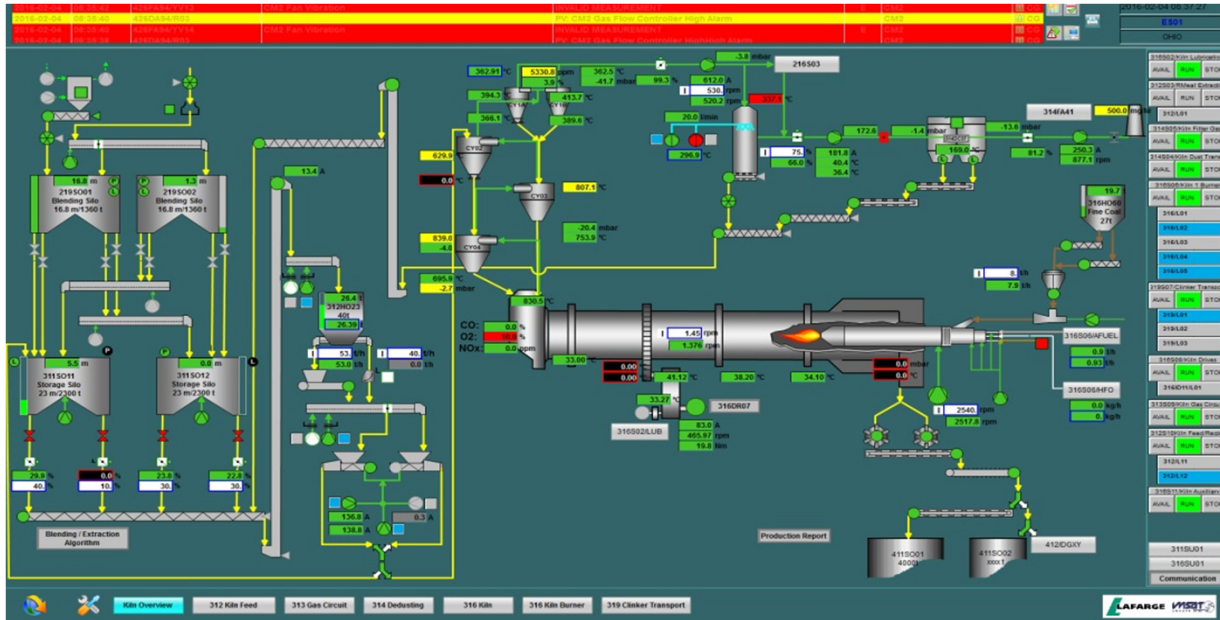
2016-02-04 08:35:42 426FA94/YY13 CM2 Fan Vibration INVALID MEASUREMENT CM2
2016-02-04 08:35:40 436DA94/R02 PV: CM2 Gas Flow Controller High Alarm CM2
2016-02-04 08:35:40 426FA94/YY14 CM2 Fan Vibration INVALID MEASUREMENT CM2
2016-02-04 08:35:38 436DA94/R02 PV: CM2 Gas Flow Controller HighHigh Alarm CM2

2016-02-04 08:37:27
ES01
OHIO

16.8 m
219SO01
Blending Silo
16.8 m/1360 t

1.3 m
219SO02
Blending Silo
16.8 m/1360 t

5.5 m
311SO11
Storage Silo
23 m/2300 t

0.0 m
311SO12
Storage Silo
23 m/2300 t

29.9 %
40 %
0.0 %
10 %
23.8 %
30 %
22.9 %
30 %

Blending / Extraction Algorithm

13.4 A

26.4
312HO23
40t
26.39

53 t/h
53.0 t/h
40 t/h

136.8 A
138.8 A
0.3 A

362.91 °C
5330.8 ppm
3.9 %
362.5 °C
-41.7 mbar
99.3 %
394.3
413.7
366.1 °C
389.6 °C
629.9
0.0 °C
CYS2
CYS3
807.1 °C
-20.4 mbar
753.9 °C
839.0
-4.8
CYS4
695.9 °C
-2.7 mbar
830.5 °C

CO: 0.0 %
O2: 0.0 %
NOx: 0.0 ppm

33.00 °C
0.00
0.00
41.12 °C
38.20 °C
34.10 °C
1.45 rpm
1.376 rpm
0.00 mbar
0.00 °C

33.27 °C
316DR07
316S02/LUB
83.0 A
465.97 rpm
19.8 Nm

-3.8 mbar
216S03
612.0 A
530 rpm
520.2 rpm
337.1 °C
20.0 t/min
296.9 °C
75 %
66.0 %
181.8 A
40.4 °C
36.4 °C
172.6
-1.4 mbar
-13.6 mbar
314FA41
500.0 mbar
250.3 A
81.2 %
877.1 rpm
169.0

19.7
316HO60
Fine Coal
27t
8 t/h
7.9 t/h
316S05/AFUEL
0.9 t/h
0.93 t/h
316S08/HFO
2540 rpm
2517.8 rpm
0.0 kg/h
0.0 kg/h

Production Report
411SO01
400t
411SO02
412/DGXY

316S02/Kiln Lubrication AVAIL RUN STOP
312S03/Raw Meal Extraction AVAIL RUN STOP
312L01
316S05/Kiln Filter AVAIL RUN STOP
314S04/Kiln Dust Transport AVAIL RUN STOP
316S06/Kiln 1 Burner AVAIL RUN STOP
316L01
316L02
316L03
316L04
316L05
319S07/Clinker Transport AVAIL RUN STOP
319L01
319L02
319L03
316S08/Kiln Drives
316D11/L01
316S09/Kiln Gas Circuit AVAIL RUN STOP
312S10/Kiln Feed AVAIL RUN STOP
312L11
312L12
316S11/Kiln Auxiliary AVAIL RUN STOP
311SU01
316SU01
Communication

Kiln Overview
312 Kiln Feed
313 Gas Circuit
314 Dedusting
316 Kiln
316 Kiln Burner
319 Clinker Transport
LAFARGE